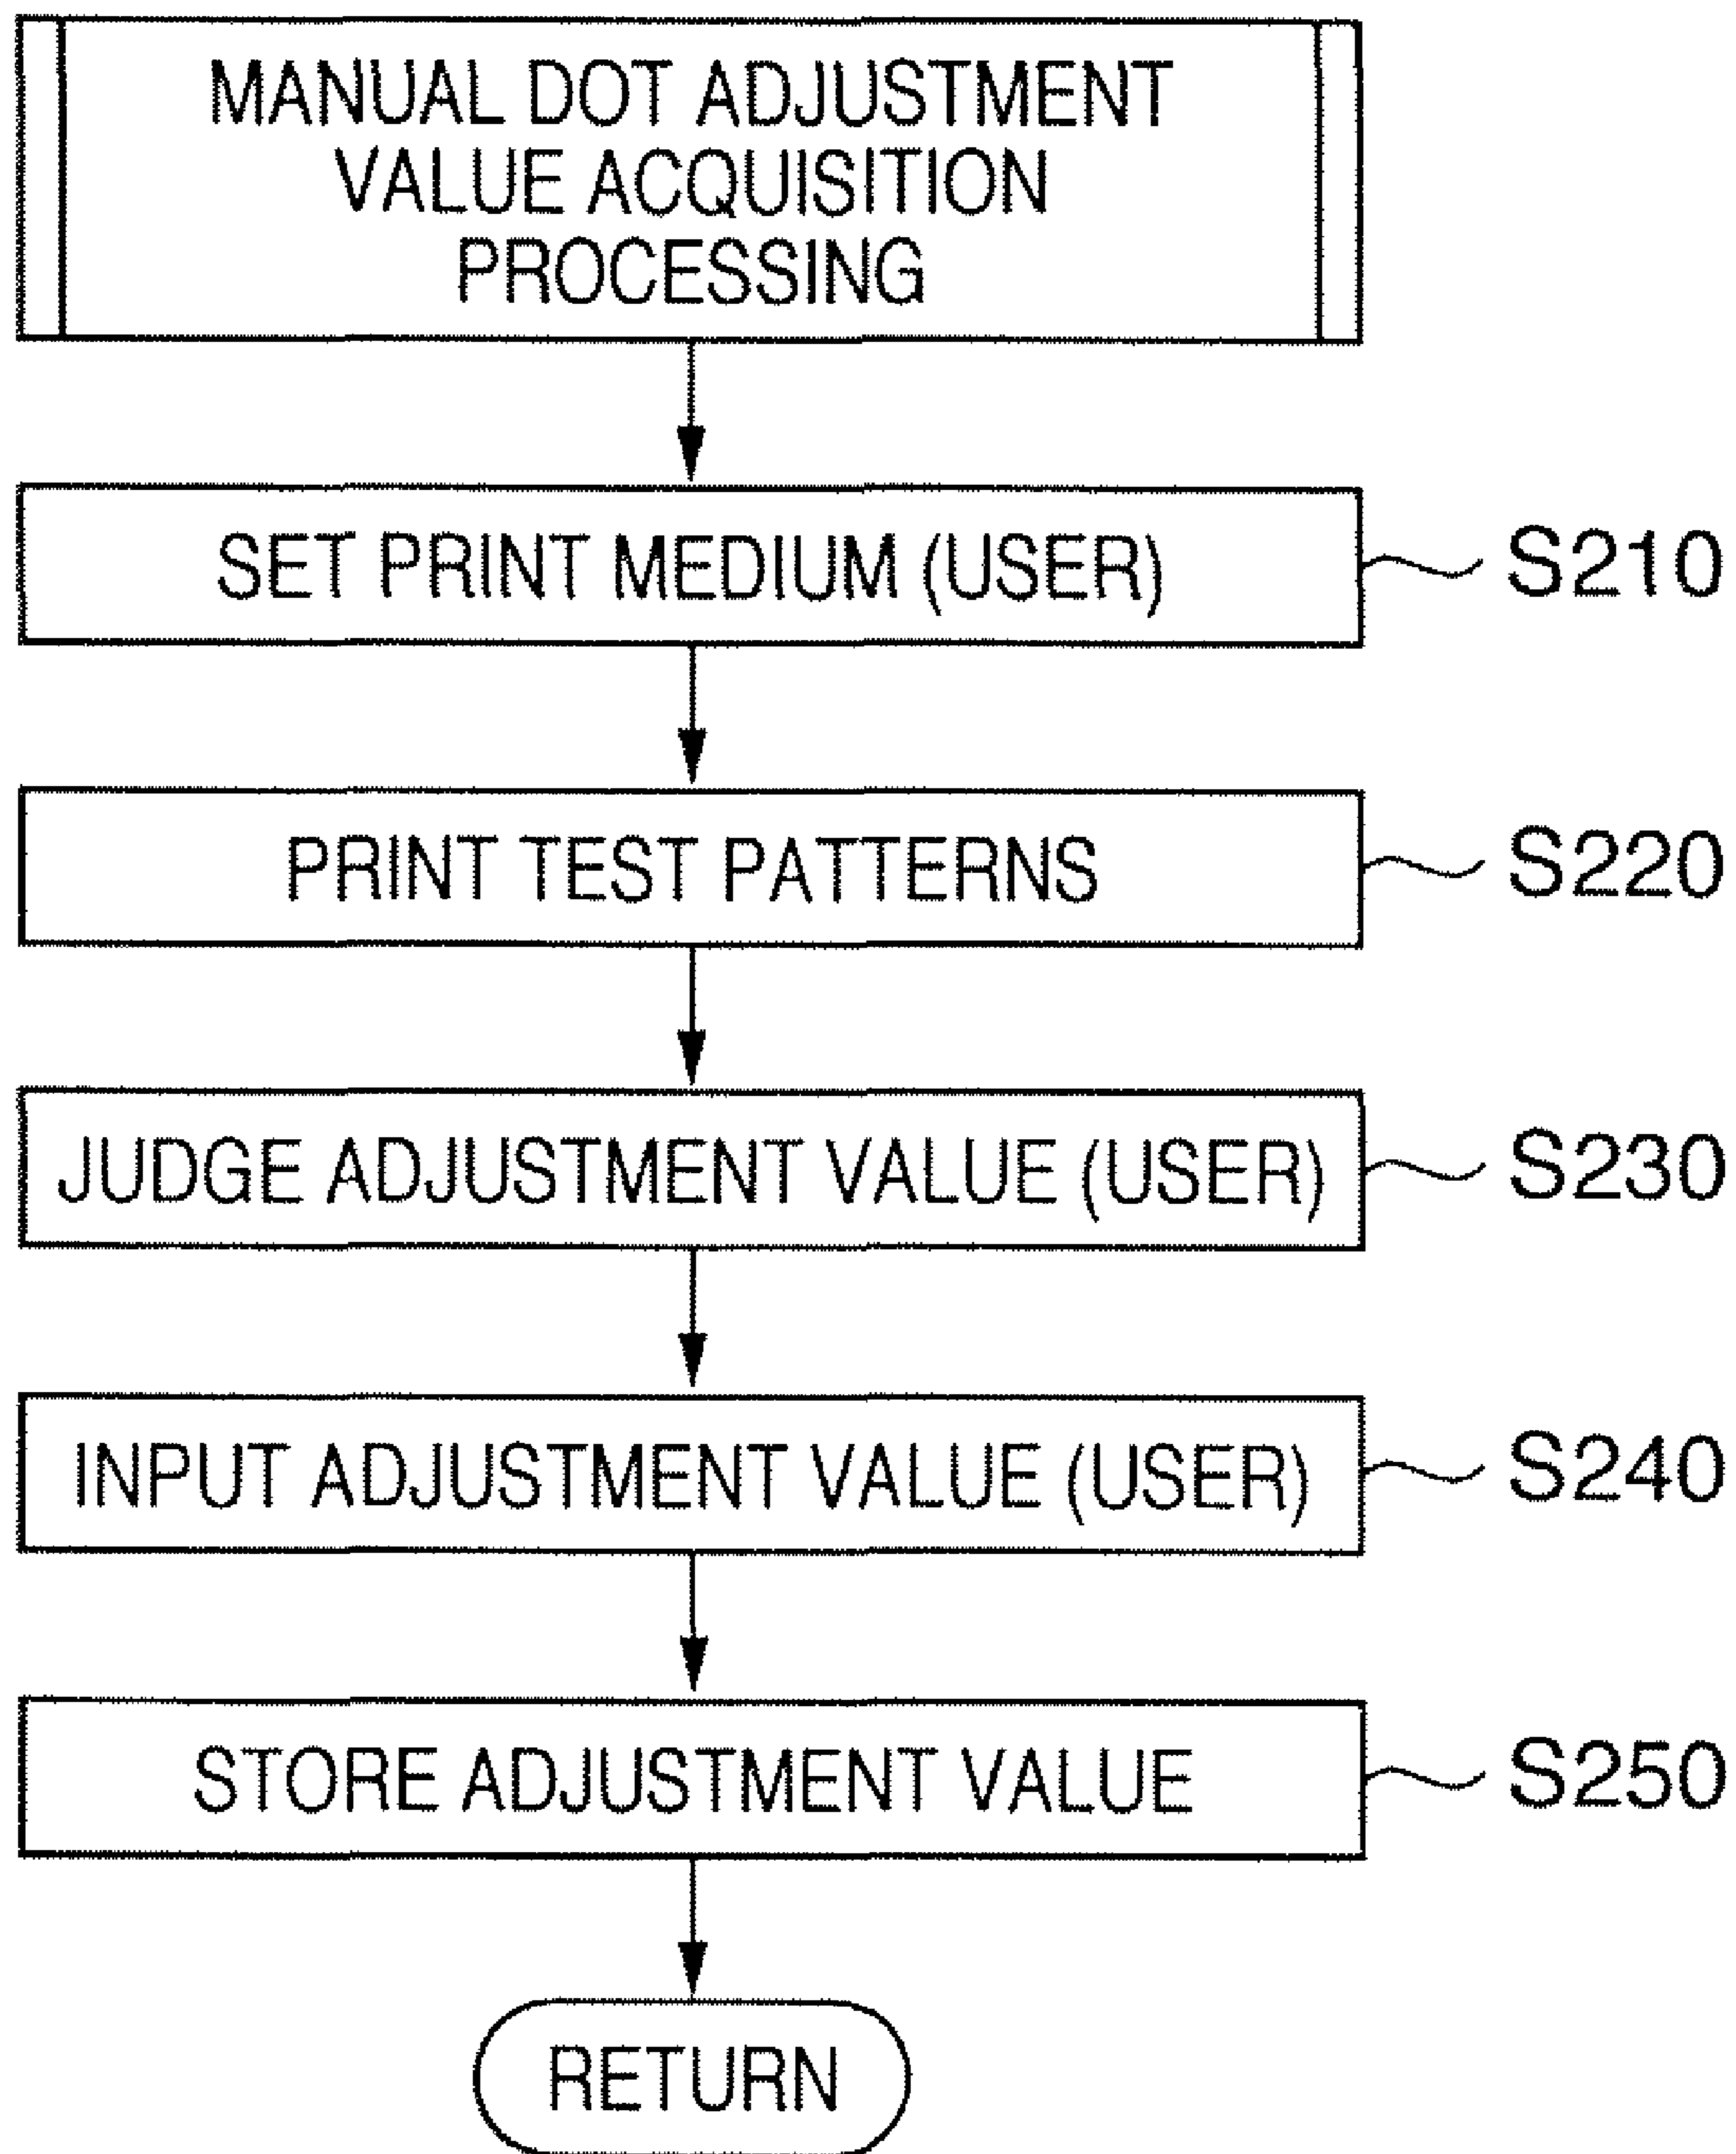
MANUAL DOT ADJUSTMENT VALUE ACQUISITION PROCESSING

SET PRINT MEDIUM (USER)
S210

PRINT TEST PATTERNS
S220

JUDGE ADJUSTMENT VALUE (USER)
S230

INPUT ADJUSTMENT VALUE (USER)
S240

STORE ADJUSTMENT VALUE
S250

RETURN